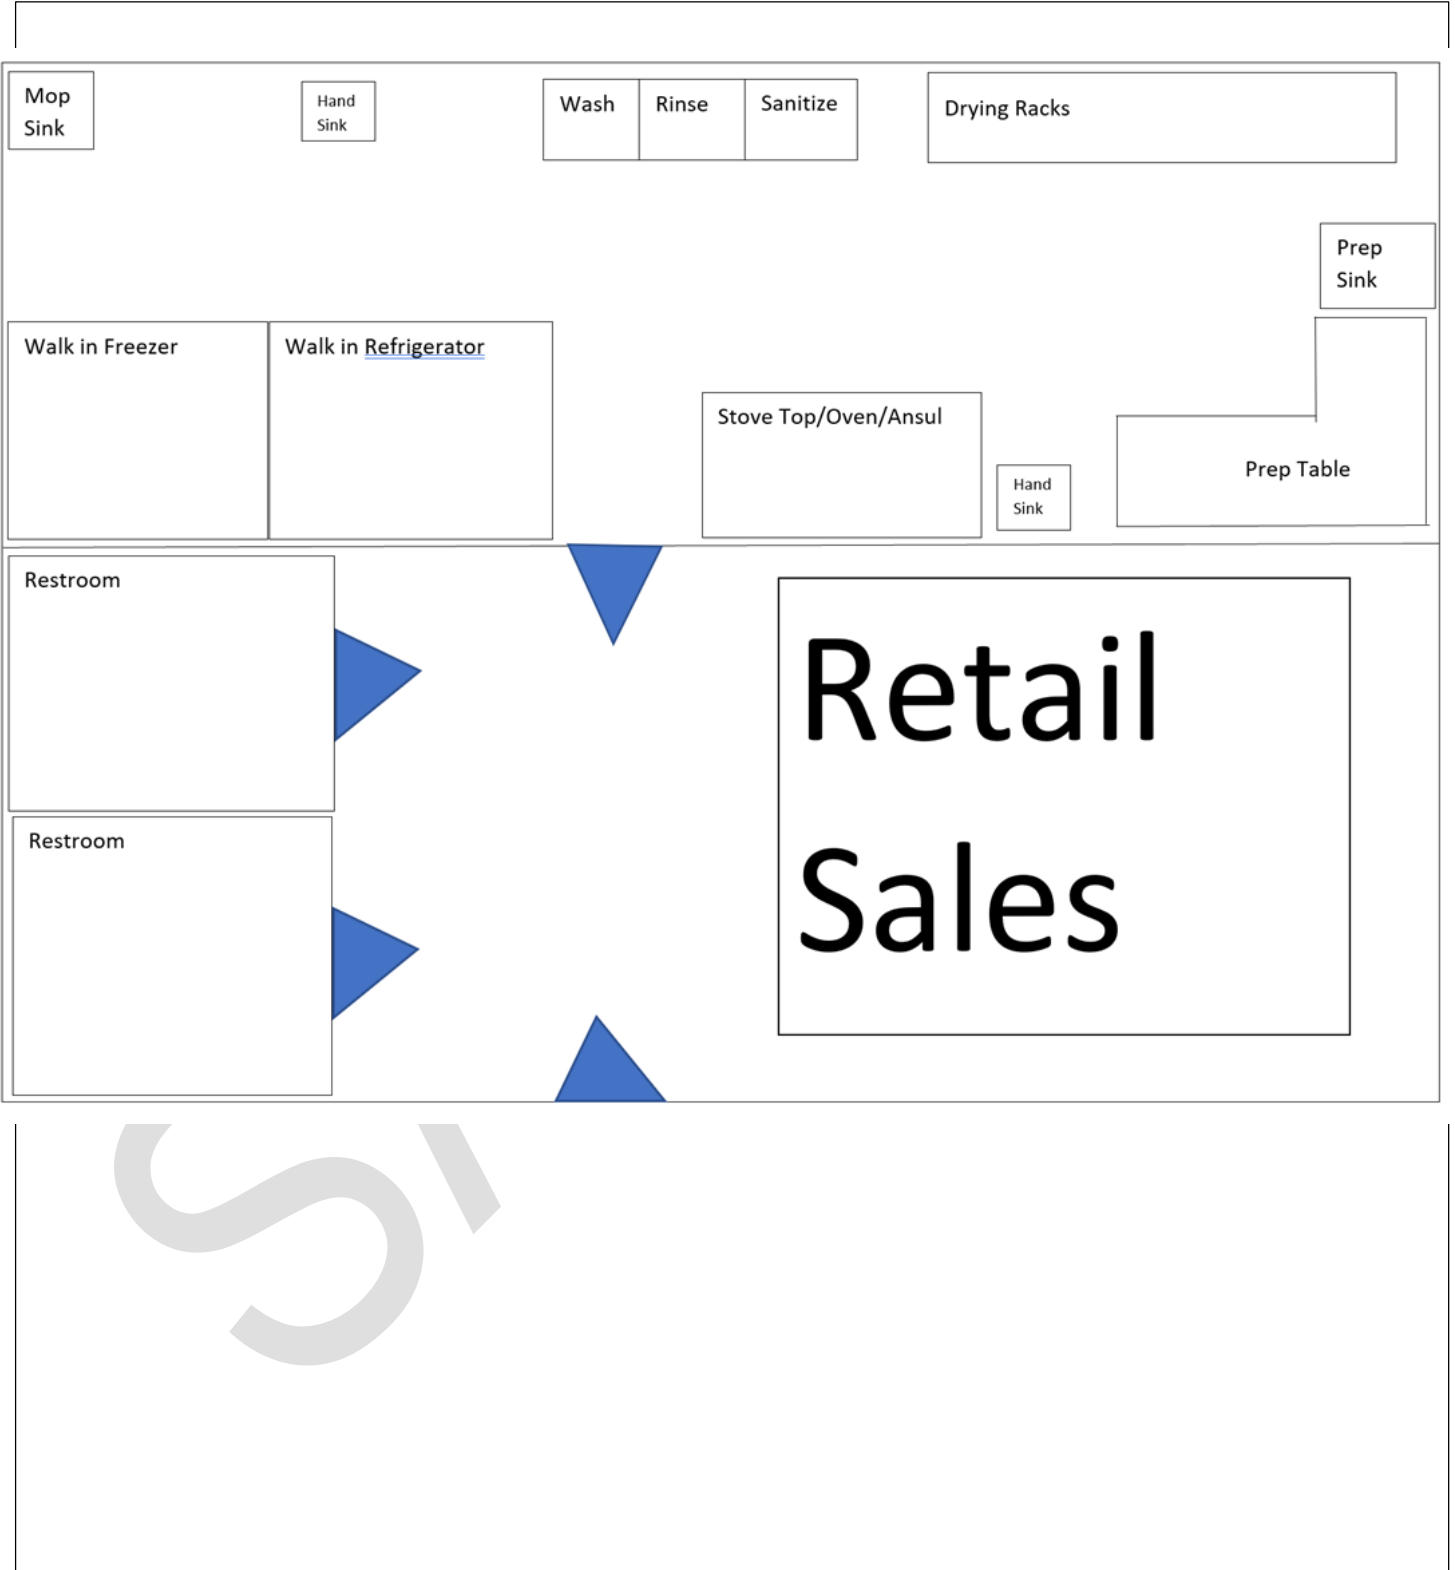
Mop Sink

Hand Sink

| Wash | Rinse | Sanitize |
|---|---|---|

Drying Racks

Prep Sink

Walk in Freezer

Walk in Refrigerator

Stove Top/Oven/Ansul

Hand Sink

Prep Table

Restroom

Restroom

Retail Sales